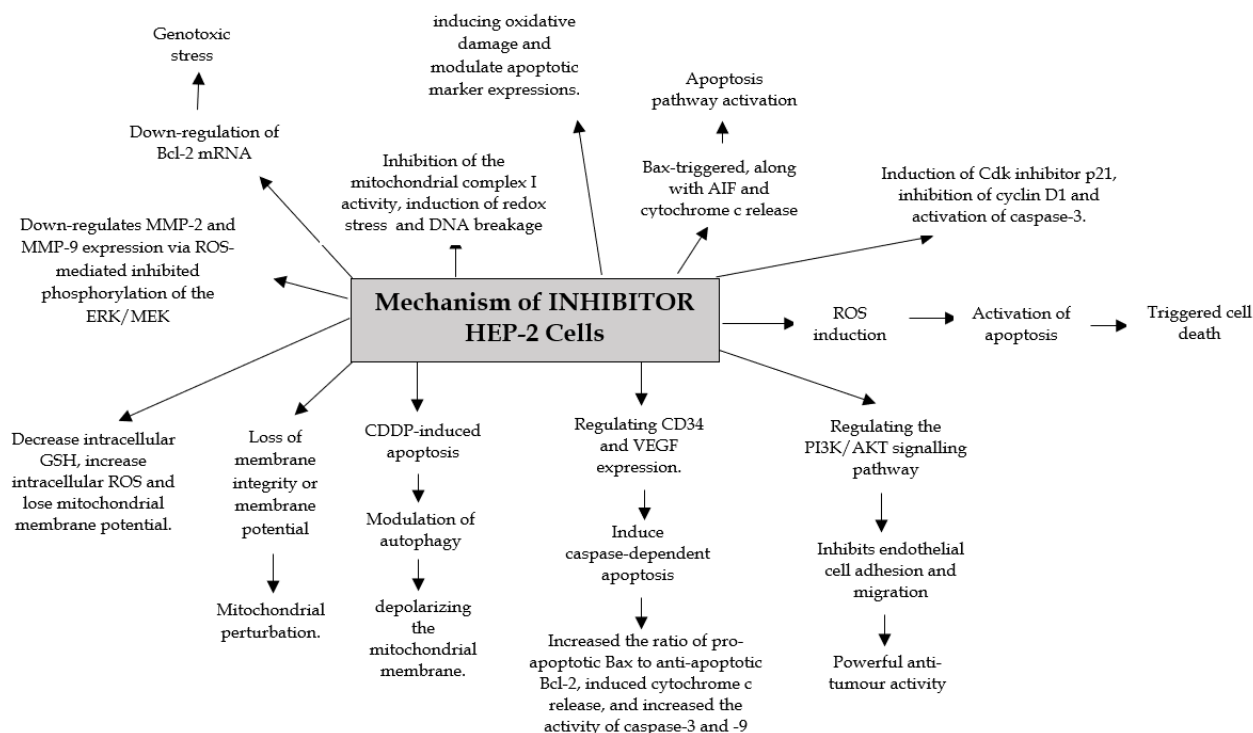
Genotoxic stress

Down-regulation of Bcl-2 mRNA

inducing oxidative damage and modulate apoptotic marker expressions.

Apoptosis pathway activation

Bax-triggered, along with AIF and cytochrome c release

Inhibition of the mitochondrial complex I activity, induction of redox stress and DNA breakage

Induction of Cdk inhibitor p21, inhibition of cyclin D1 and activation of caspase-3.

Down-regulates MMP-2 and MMP-9 expression via ROS-mediated inhibited phosphorylation of the ERK/MEK

Mechanism of INHIBITOR HEP-2 Cells

ROS induction

Activation of apoptosis

Triggered cell death

Decrease intracellular GSH, increase intracellular ROS and lose mitochondrial membrane potential.

Loss of membrane integrity or membrane potential

Mitochondrial perturbation.

CDDP-induced apoptosis

Modulation of autophagy

depolarizing the mitochondrial membrane.

Regulating CD34 and VEGF expression.

Induce caspase-dependent apoptosis

Increased the ratio of pro-apoptotic Bax to anti-apoptotic Bcl-2, induced cytochrome c release, and increased the activity of caspase-3 and -9

Regulating the PI3K/AKT signalling pathway

Inhibits endothelial cell adhesion and migration

Powerful anti-tumour activity